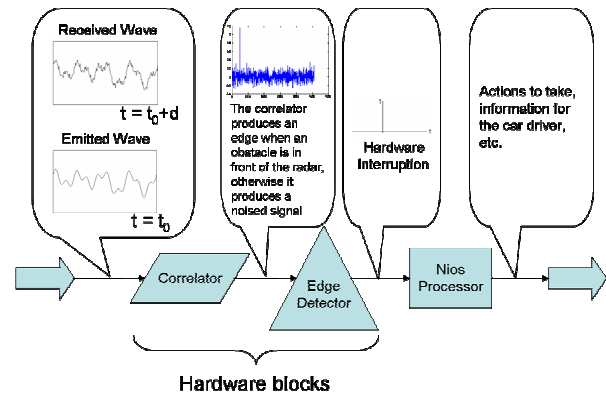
Received Wave

$t = t_0+d$

Emitted Wave

$t = t_0$

The correlator produces an edge when an obstacle is in front of the radar, otherwise it produces a noised signal

Hardware Interruption

Actions to take, information for the car driver, etc.

Correlator

Edge Detector

Nios Processor

Hardware blocks